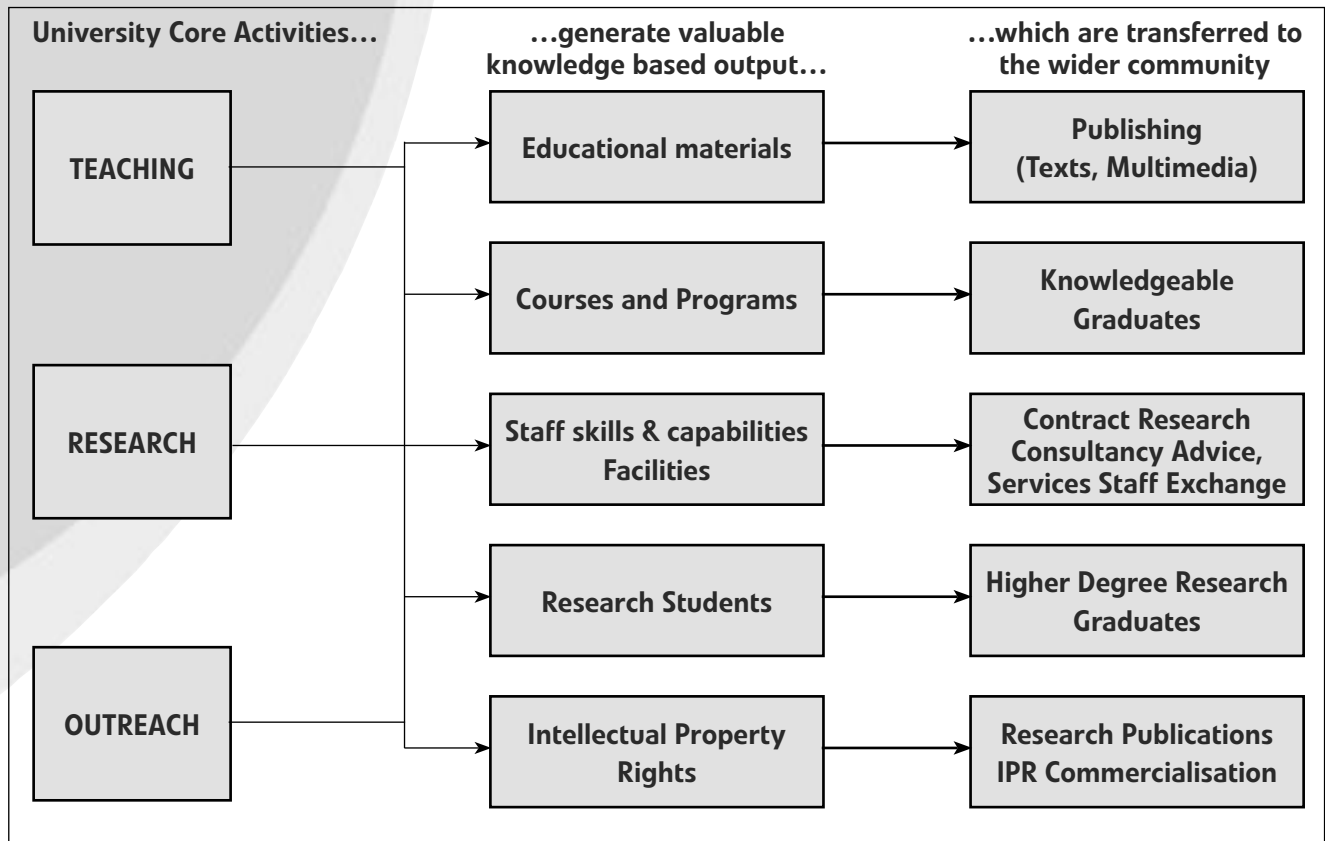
University Core Activities…

…generate valuable knowledge based output…

…which are transferred to the wider community

TEACHING

RESEARCH

OUTREACH

Educational materials

Publishing (Texts, Multimedia)

Courses and Programs

Knowledgeable Graduates

Staff skills & capabilities Facilities

Contract Research Consultancy Advice, Services Staff Exchange

Research Students

Higher Degree Research Graduates

Intellectual Property Rights

Research Publications IPR Commercialisation